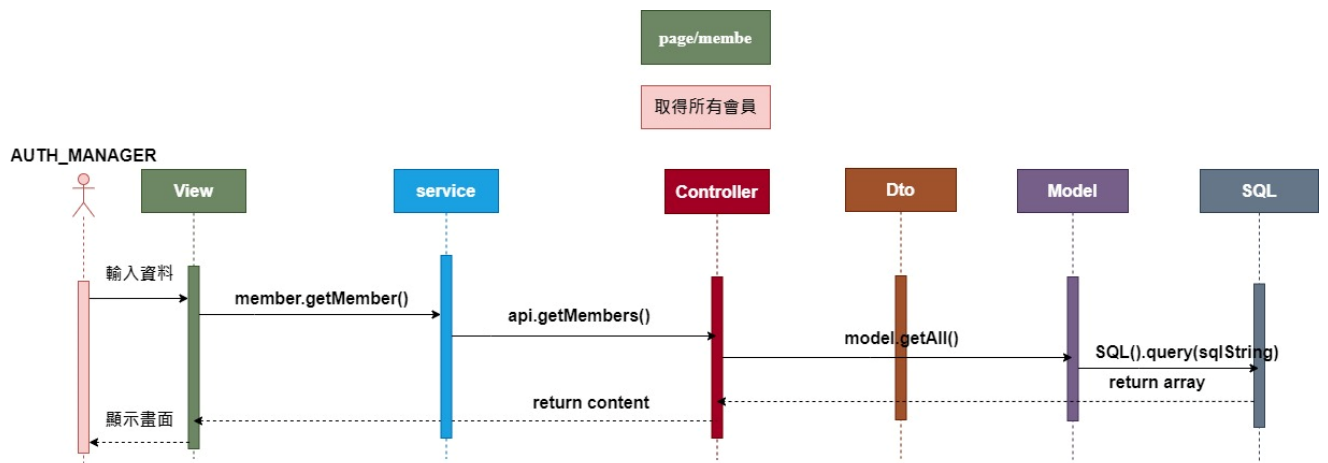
page/membe

取得所有會員

AUTH_MANAGER

View

service

Controller

Dto

Model

SQL

輸入資料

member.getMember()

api.getMembers()

model.getAll()

SQL().query(sqlString)

return array

return content

顯示畫面